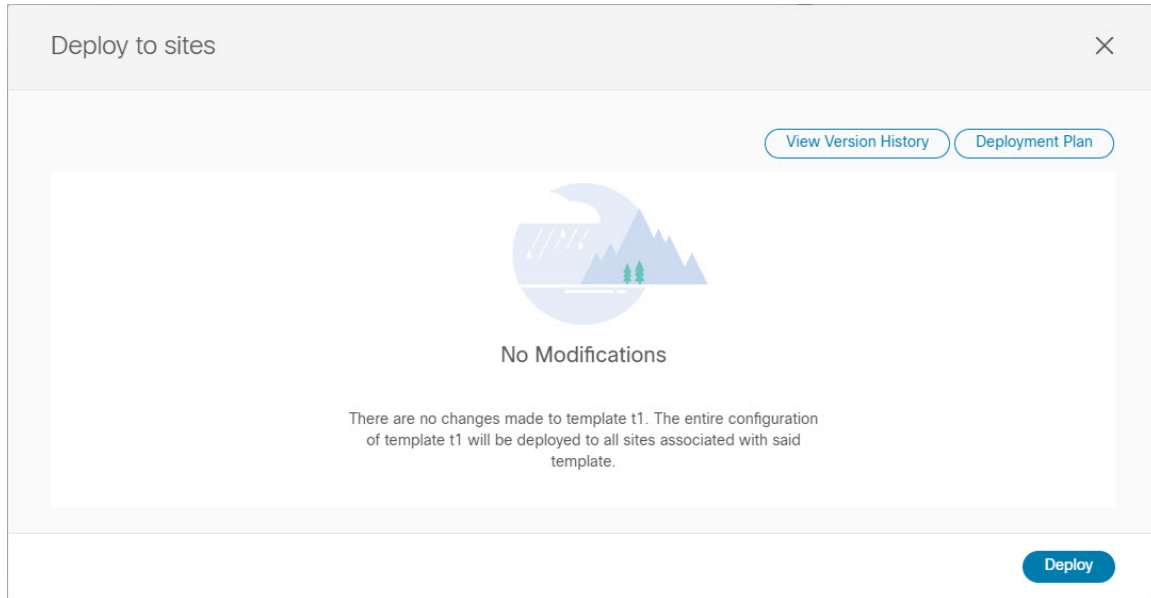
Deploy to sites

View Version History

Deployment Plan

No Modifications

There are no changes made to template t1. The entire configuration of template t1 will be deployed to all sites associated with said template.

Deploy